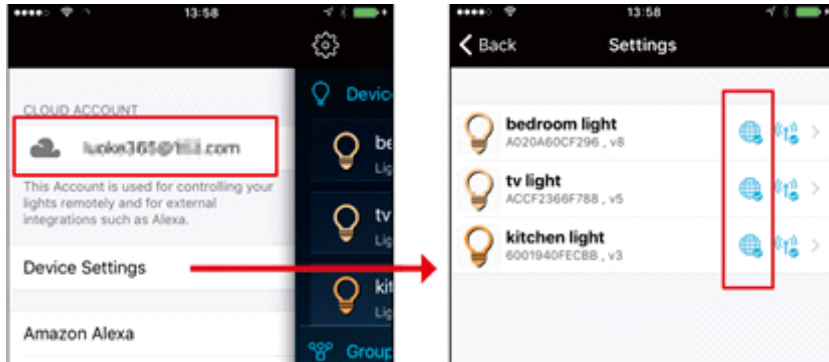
13:58

CLOUD ACCOUNT

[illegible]

This Account is used for controlling your lights remotely and for external integrations such as Alexa.

Device Settings

Amazon Alexa

Device

be
Lig

tv
Lig

kit
Lig

Group

13:58

Back

Settings

bedroom light
A020A60CF296 , v8

tv light
ACCF2366F788 , v5

kitchen light
6001940FECBB , v3